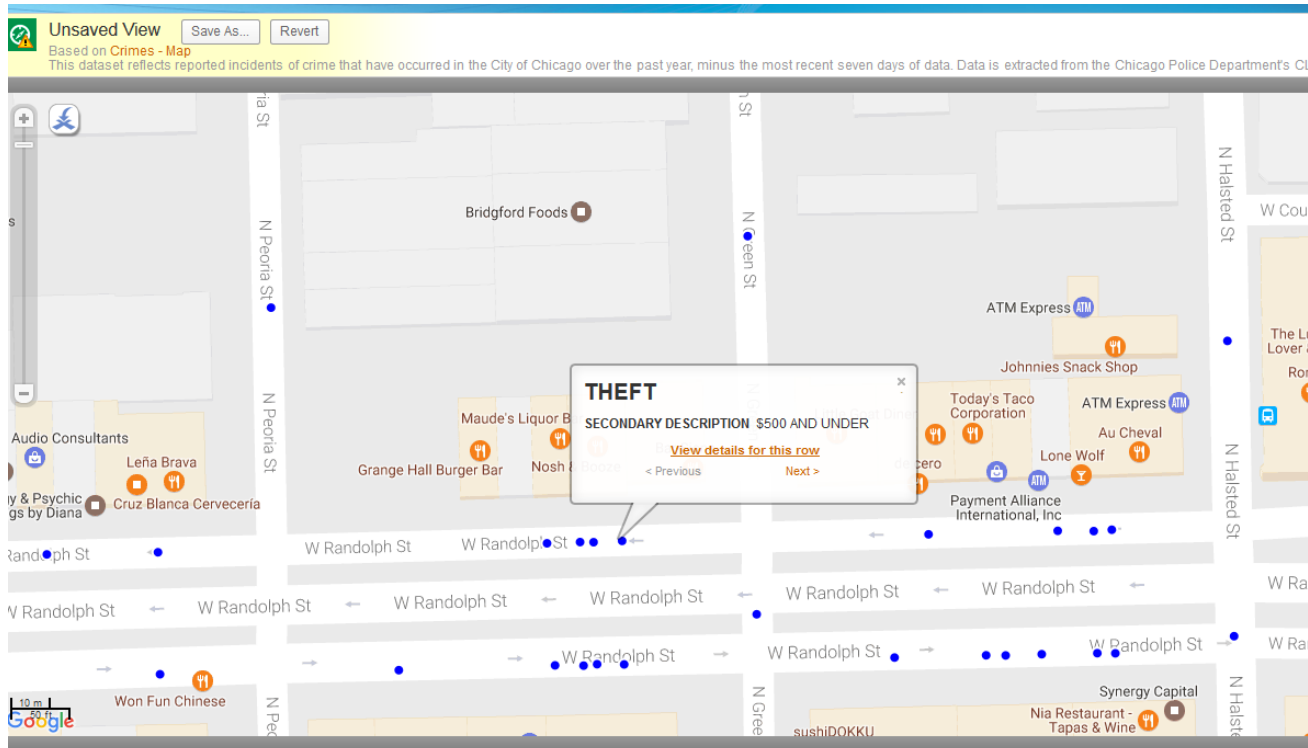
Unsaved View Save As... Revert
Based on Crimes - Map
This dataset reflects reported incidents of crime that have occurred in the City of Chicago over the past year, minus the most recent seven days of data. Data is extracted from the Chicago Police Department's CL

ria St
n St
N Halsted St
W Cou
Bridgford Foods
N Peoria St
N Green St
ATM Express
The L
Lover
Ror
Johnnies Snack Shop
THEFT
SECONDARY DESCRIPTION $500 AND UNDER
View details for this row
< Previous
Next >
Today's Taco Corporation
ATM Express
Maude's Liquor B
Au Cheval
N Peoria St
Audio Consultants
Leña Brava
Grange Hall Burger Bar
Nosh & Booze
Lone Wolf
N Halsted St
de cero
y & Psychic gs by Diana
Cruz Blanca Cervecería
Payment Alliance International, Inc
Randolph St
W Randolph St
W Randolph St
W Randolph St
W Randolph St
W Randolph St
W Randolph St
W Randolph St
W Randolph St
W Ra
W Randolph St
W Randolph St
W Randolph St
W Ra
Won Fun Chinese
Synergy Capital
10 m
50 ft
Google
N Pe
N Gre
sushiDOKKU
Nia Restaurant - Tapas & Wine
N Halste